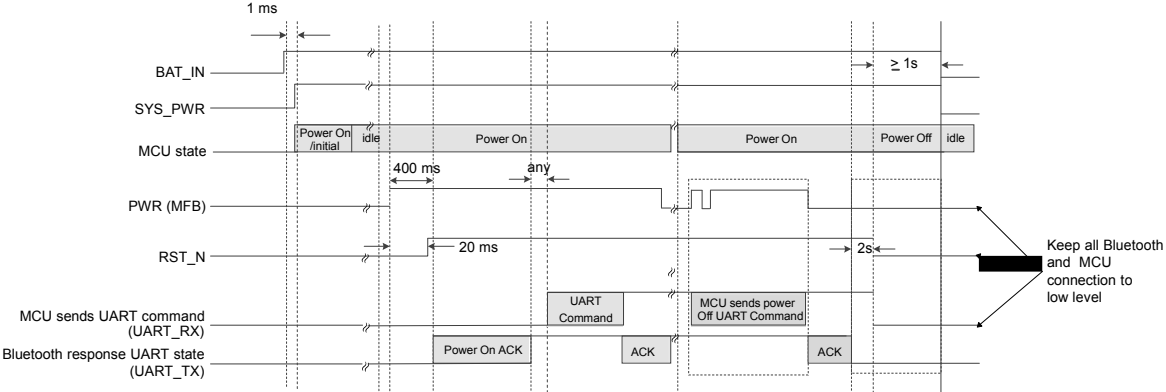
1 ms

BAT_IN

≥ 1s

SYS_PWR

MCU state

Power On /initial

idle

Power On

Power On

Power Off

idle

400 ms

any

PWR (MFB)

RST_N

20 ms

2s

Keep all Bluetooth and MCU connection to low level

MCU sends UART command (UART_RX)

UART Command

MCU sends power Off UART Command

Bluetooth response UART state (UART_TX)

Power On ACK

ACK

ACK